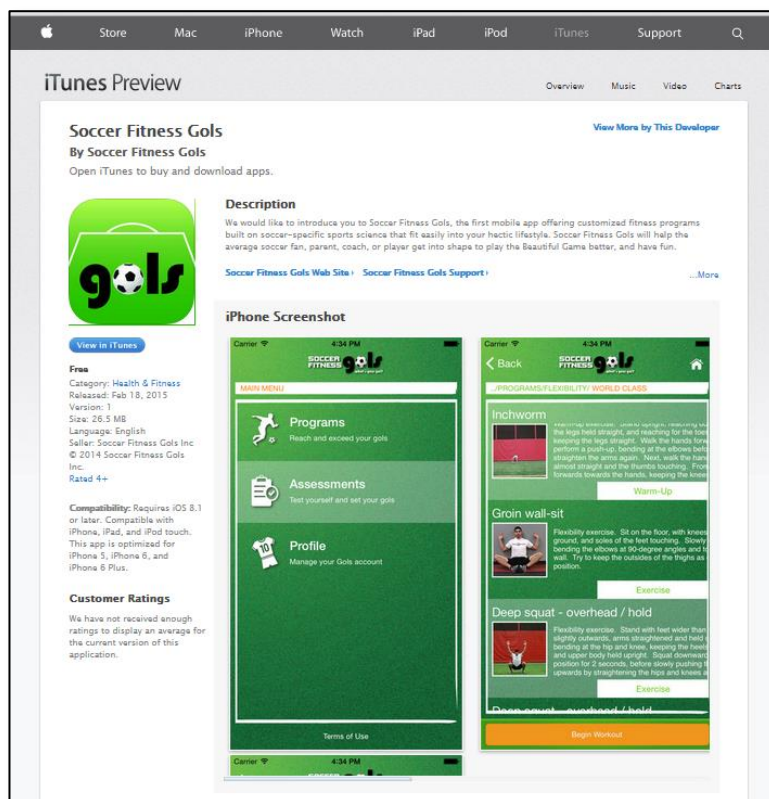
Store Mac iPhone Watch iPad iPod iTunes Support

iTunes Preview

Overview Music Video Charts

Soccer Fitness Gols

By Soccer Fitness Gols

Open iTunes to buy and download apps.

View More by This Developer

gols

View in iTunes

Free
Category: Health & Fitness
Released: Feb 18, 2015
Version: 1
Size: 26.5 MB
Language: English
Seller: Soccer Fitness Gols Inc
© 2014 Soccer Fitness Gols Inc.
Rated 4+

Compatibility: Requires iOS 8.1 or later. Compatible with iPhone, iPad, and iPod touch. This app is optimized for iPhone 5, iPhone 6, and iPhone 6 Plus.

Customer Ratings

We have not received enough ratings to display an average for the current version of this application.

Description

We would like to introduce you to Soccer Fitness Gols, the first mobile app offering customized fitness programs built on soccer-specific sports science that fit easily into your hectic lifestyle. Soccer Fitness Gols will help the average soccer fan, parent, coach, or player get into shape to play the Beautiful Game better, and have fun.

Soccer Fitness Gols Web Site › Soccer Fitness Gols Support ›

...More

iPhone Screenshot

Carrier 4:34 PM
SOCCER FITNESS gols
MAIN MENU
Programs
Reach and exceed your gols
Assessments
Test yourself and set your gols
Profile
Manage your Gols account
Terms of Use

Carrier 4:34 PM
Back
SOCCER FITNESS gols
../PROGRAMS/FLEXIBILITY/ WORLD CLASS
Inchworm
Warm-up exercise. Stand upright, reaching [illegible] the legs held straight, and reaching for the toe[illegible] keeping the legs straight. Walk the hands for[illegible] perform a push-up, bending at the elbows bef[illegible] straighten the arms again. Next, walk the han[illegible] almost straight and the thumbs touching. Fro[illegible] forwards towards the hands, keeping the knee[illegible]
Warm-Up
Groin wall-sit
Flexibility exercise. Sit on the floor, with knee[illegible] ground, and soles of the feet touching. Slowl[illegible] bending the elbows at 90-degree angles and t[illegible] wall. Try to keep the outsides of the thighs a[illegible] position.
Exercise
Deep squat - overhead / hold
Flexibility exercise. Stand with feet wider than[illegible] slightly outwards, arms straightened and held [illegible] bending at the hip and knee, keeping the heel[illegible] and upper body held upright. Squat downward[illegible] position for 2 seconds, before slowly pushing t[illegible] upwards by straightening the hips and knees a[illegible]
Exercise
Begin Workout

Carrier 4:34 PM